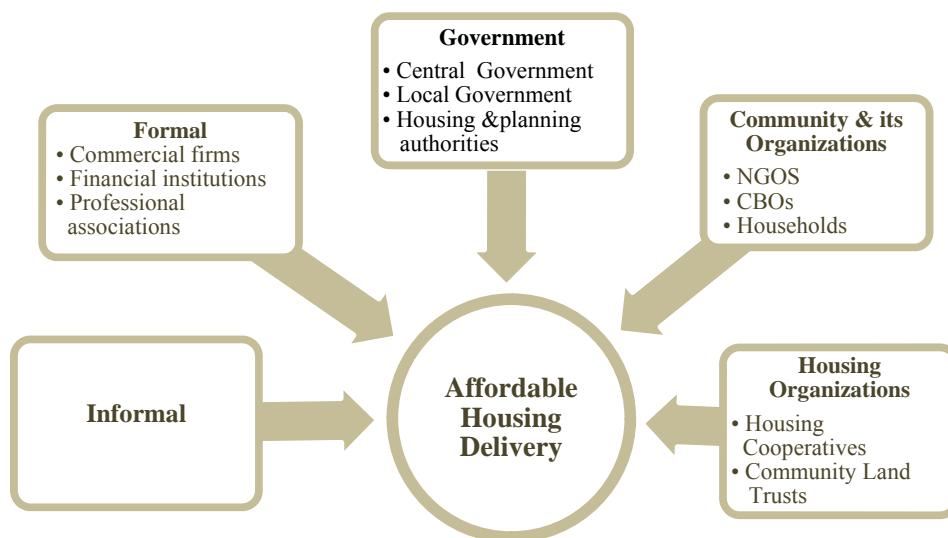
Government
• Central Government
• Local Government
• Housing &planning authorities

Formal
• Commercial firms
• Financial institutions
• Professional associations

Community & its Organizations
• NGOS
• CBOs
• Households

Informal

Affordable Housing Delivery

Housing Organizations
• Housing Cooperatives
• Community Land Trusts